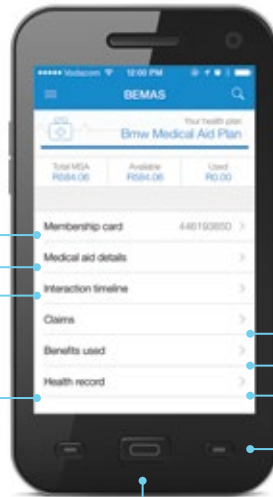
••••• Vodacom 12:00 PM

BEMAS

Your health plan
Bmw Medical Aid Plan

| Total MSA | Available | Used |
|---|---|---|
| R684.06 | R684.06 | R0.00 |

Membership card 446190850 >

Medical aid details >

Interaction timeline >

Claims >

Benefits used >

Health record >